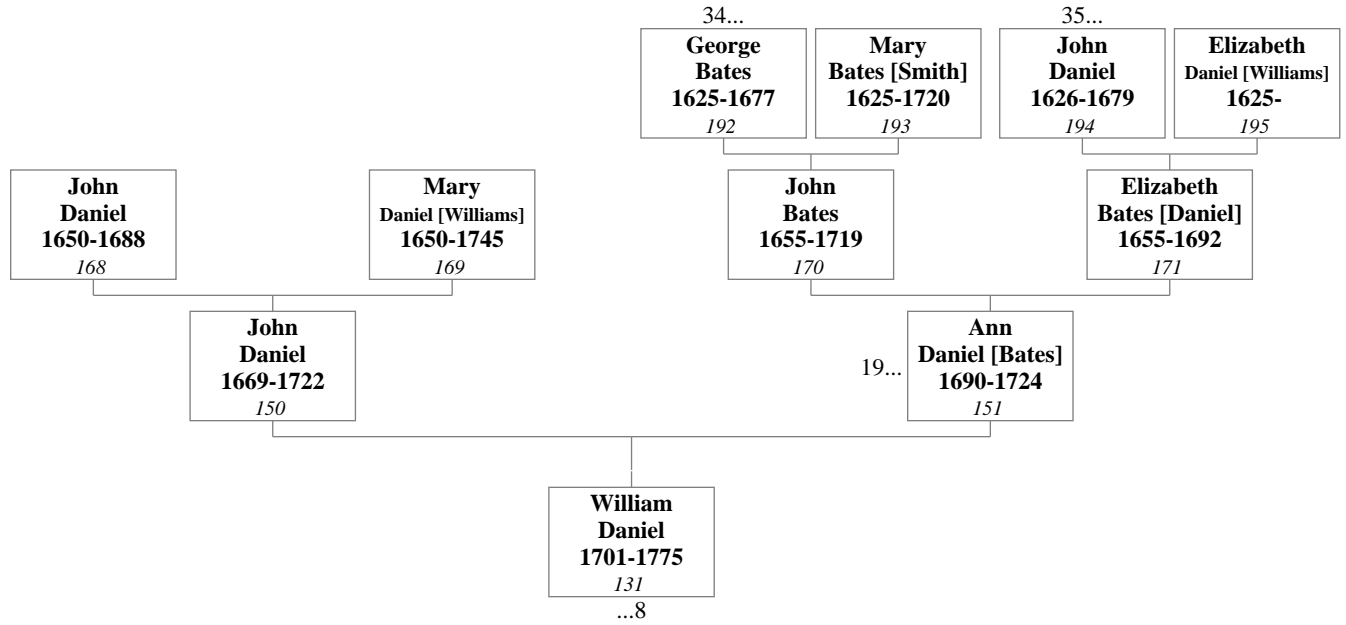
34...
George Bates 1625-1677
192

Mary Bates [Smith] 1625-1720
193

35...
John Daniel 1626-1679
194

Elizabeth Daniel [Williams] 1625-
195

John Daniel 1650-1688
168

Mary Daniel [Williams] 1650-1745
169

John Bates 1655-1719
170

Elizabeth Bates [Daniel] 1655-1692
171

John Daniel 1669-1722
150

19...
Ann Daniel [Bates] 1690-1724
151

William Daniel 1701-1775
131
...8